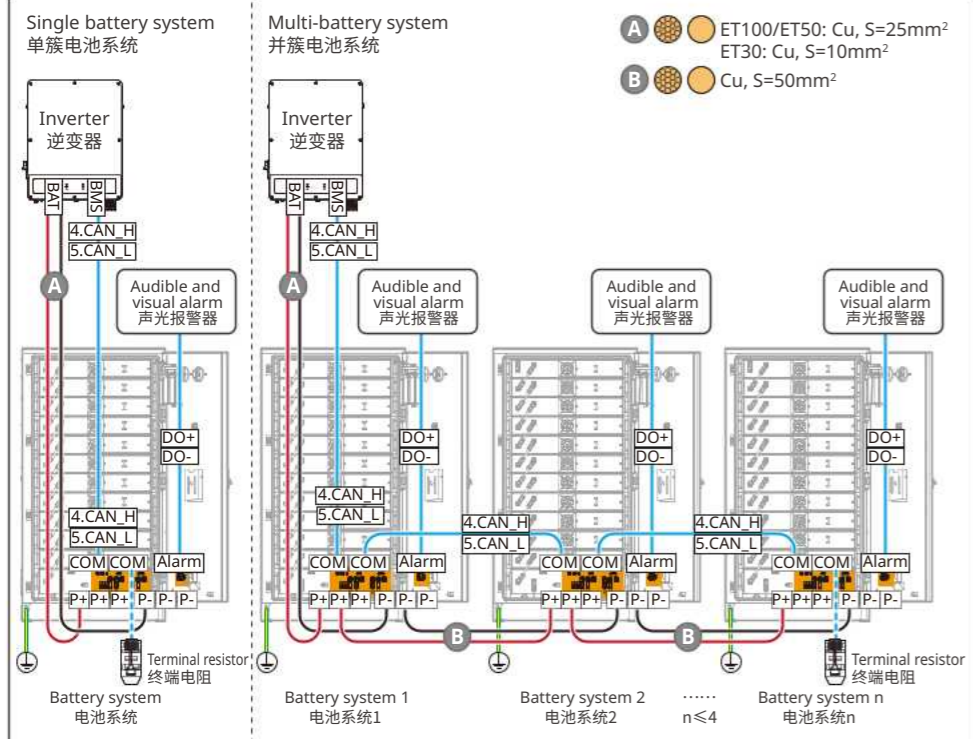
Single battery system
单簇电池系统

Multi-battery system
并簇电池系统

A ET100/ET50: Cu, S=25mm$^2$
ET30: Cu, S=10mm$^2$

B Cu, S=50mm$^2$

Inverter
逆变器

BAT BMS

4.CAN_H
5.CAN_L

A

Audible and visual alarm
声光报警器

DO+
DO-

4.CAN_H
5.CAN_L

COM COM Alarm

P+ P+ P+ P- P- P-

Terminal resistor
终端电阻

Battery system
电池系统

Inverter
逆变器

BAT BMS

4.CAN_H
5.CAN_L

A

Audible and visual alarm
声光报警器

DO+
DO-

4.CAN_H
5.CAN_L

COM COM Alarm

P+ P+ P+ P- P- P-

Battery system 1
电池系统1

4.CAN_H
5.CAN_L

Audible and visual alarm
声光报警器

DO+
DO-

COM COM Alarm

P+ P+ P+ P- P- P-

B

Battery system 2
电池系统2

......
n≤4

4.CAN_H
5.CAN_L

Audible and visual alarm
声光报警器

DO+
DO-

COM COM Alarm

P+ P+ P+ P- P- P-

B

Terminal resistor
终端电阻

Battery system n
电池系统n